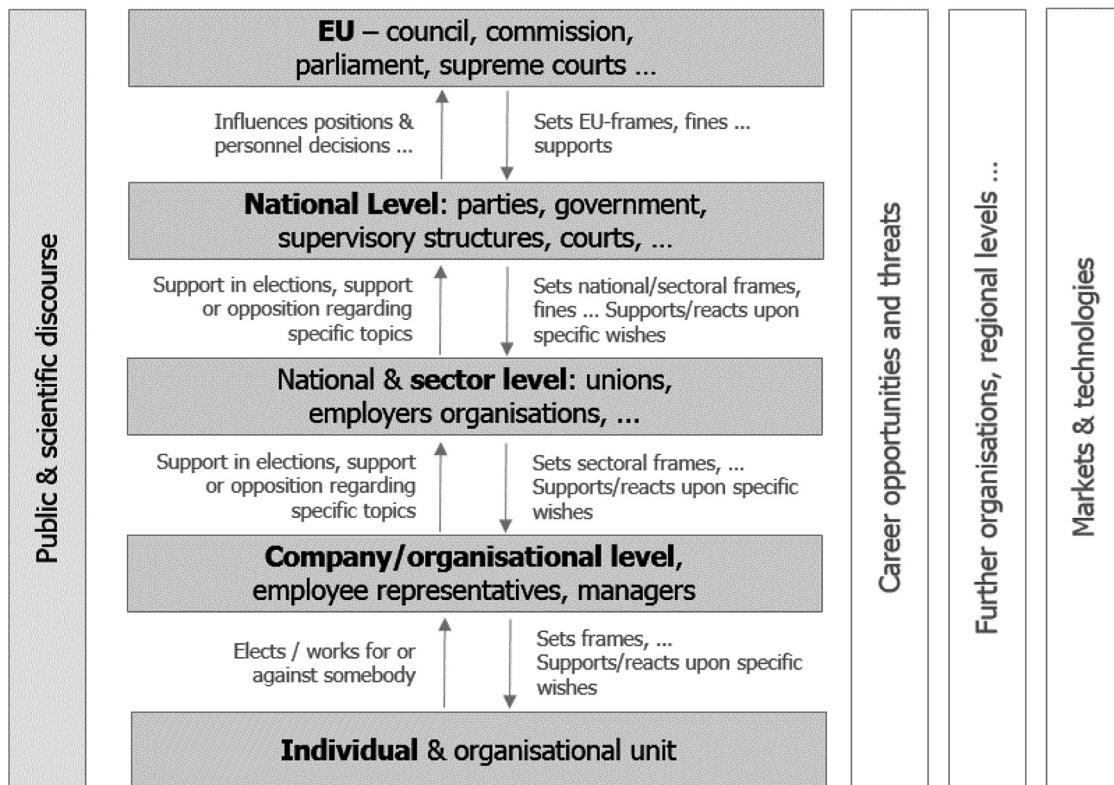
Public & scientific discourse

EU – council, commission, parliament, supreme courts ...

Influences positions & personnel decisions ...

Sets EU-frames, fines ... supports

National Level: parties, government, supervisory structures, courts, ...

Support in elections, support or opposition regarding specific topics

Sets national/sectoral frames, fines ... Supports/reacts upon specific wishes

National & sector level: unions, employers organisations, ...

Support in elections, support or opposition regarding specific topics

Sets sectoral frames, ... Supports/reacts upon specific wishes

Company/organisational level, employee representatives, managers

Elects / works for or against somebody

Sets frames, ... Supports/reacts upon specific wishes

Individual & organisational unit

Career opportunities and threats

Further organisations, regional levels ...

Markets & technologies